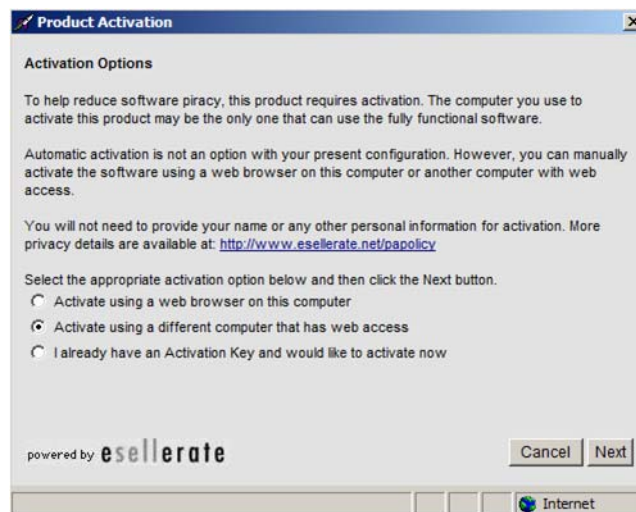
Product Activation

Activation Options

To help reduce software piracy, this product requires activation. The computer you use to activate this product may be the only one that can use the fully functional software.

Automatic activation is not an option with your present configuration. However, you can manually activate the software using a web browser on this computer or another computer with web access.

You will not need to provide your name or any other personal information for activation. More privacy details are available at: http://www.esellerate.net/papolicy

Select the appropriate activation option below and then click the Next button.
Activate using a web browser on this computer
Activate using a different computer that has web access
I already have an Activation Key and would like to activate now

powered by esellerate

Cancel
Next

Internet